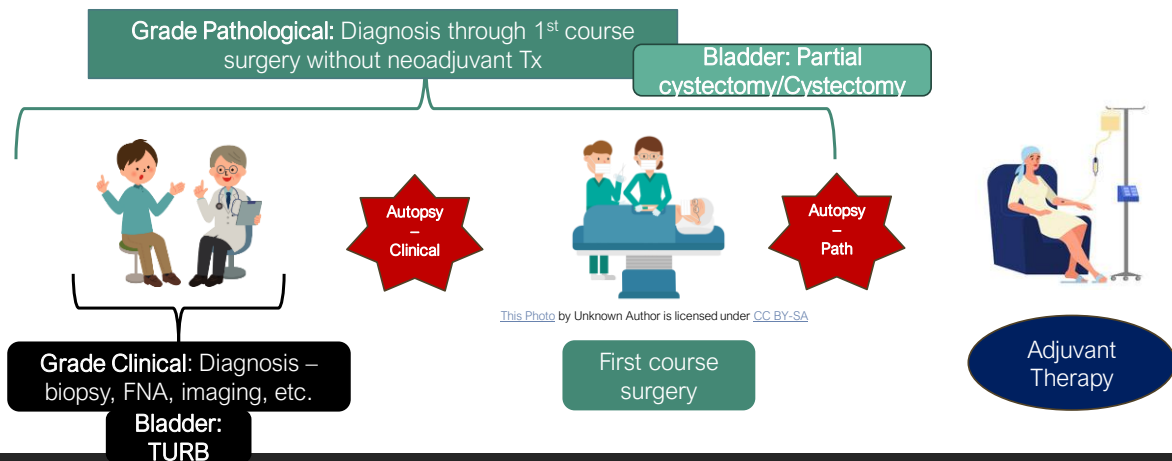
Grade Pathological: Diagnosis through 1$^{st}$ course surgery without neoadjuvant Tx

Bladder: Partial cystectomy/Cystectomy

Autopsy – Clinical

Autopsy – Path

This Photo by Unknown Author is licensed under CC BY-SA

Grade Clinical: Diagnosis – biopsy, FNA, imaging, etc.

Bladder: TURB

First course surgery

Adjuvant Therapy